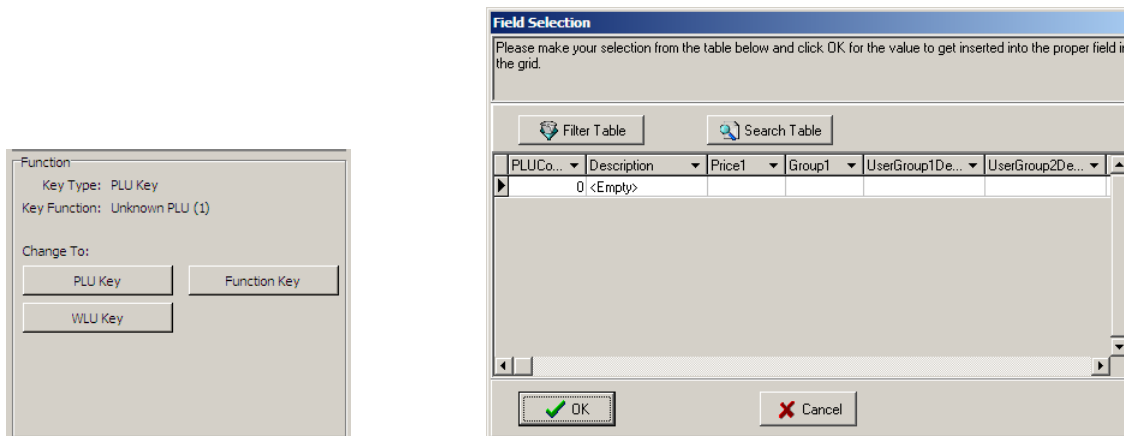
Function
Key Type: PLU Key
Key Function: Unknown PLU (1)

Change To:
PLU Key
Function Key
WLU Key

Field Selection
Please make your selection from the table below and click OK for the value to get inserted into the proper field i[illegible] the grid.

Filter Table
Search Table

| PLUCo... | Description | Price1 | Group1 | UserGroup1De... | UserGroup2De... |
|---|---|---|---|---|---|
| 0 | <Empty> | | | | |

OK
Cancel